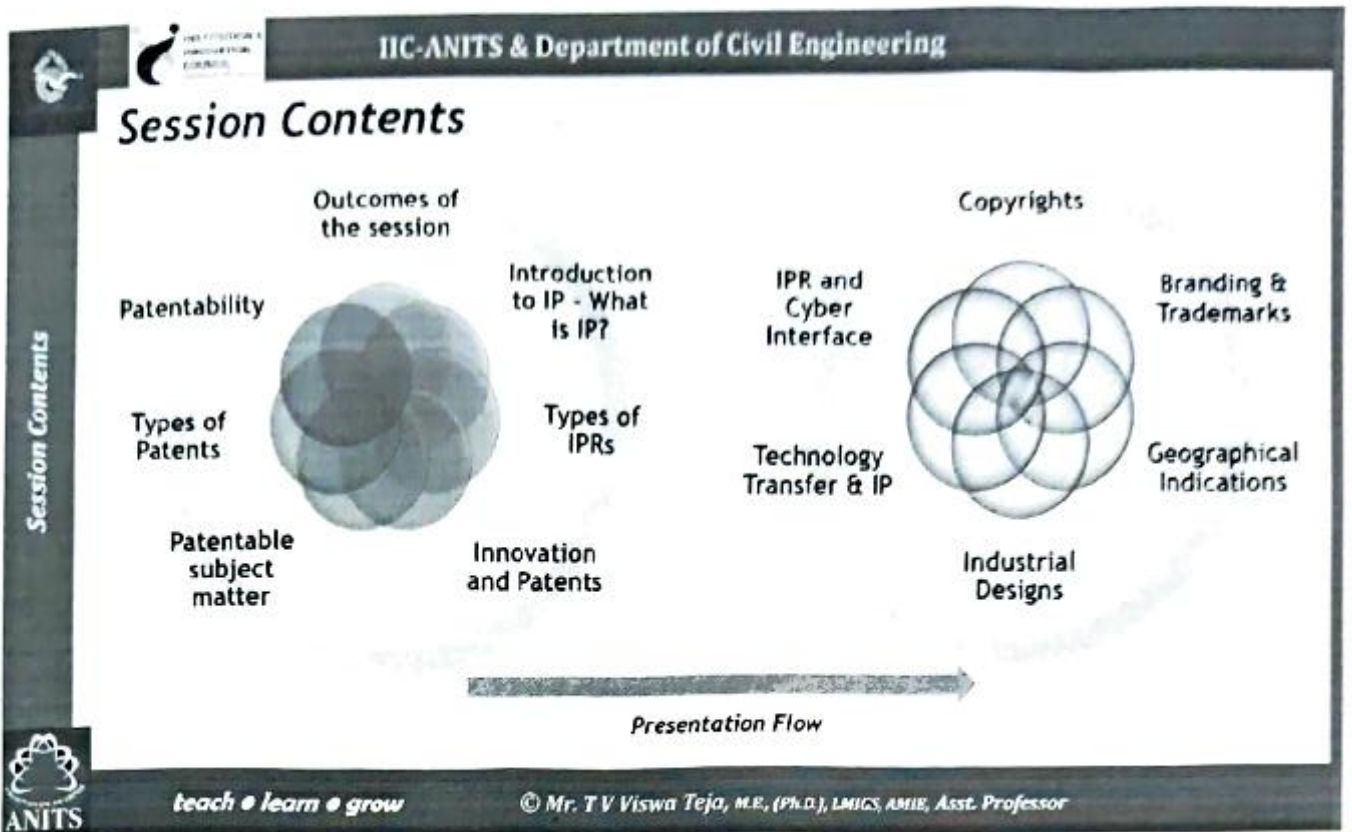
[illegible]

IIC-ANITS & Department of Civil Engineering

Session Contents

Session Contents

Outcomes of the session

Introduction to IP - What is IP?

Types of IPRs

Innovation and Patents

Patentable subject matter

Types of Patents

Patentability

Copyrights

Branding & Trademarks

Geographical Indications

Industrial Designs

Technology Transfer & IP

IPR and Cyber Interface

Presentation Flow

ANITS

teach • learn • grow

© Mr. T V Viswa Teja, M.E., (Ph.D.), LMIGS, AMIE, Asst. Professor